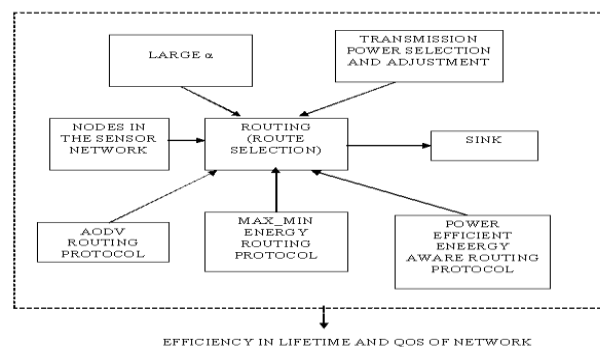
LARGE $\alpha$

TRANSMISSION POWER SELECTION AND ADJUSTMENT

NODES IN THE SENSOR NETWORK

ROUTING (ROUTE SELECTION)

SINK

AODV ROUTING PROTOCOL

MAX_MIN ENERGY ROUTING PROTOCOL

POWER EFFICIENT ENEERGY AWARE ROUTING PROTOCOL

EFFICIENCY IN LIFETIME AND QOS OF NETWORK